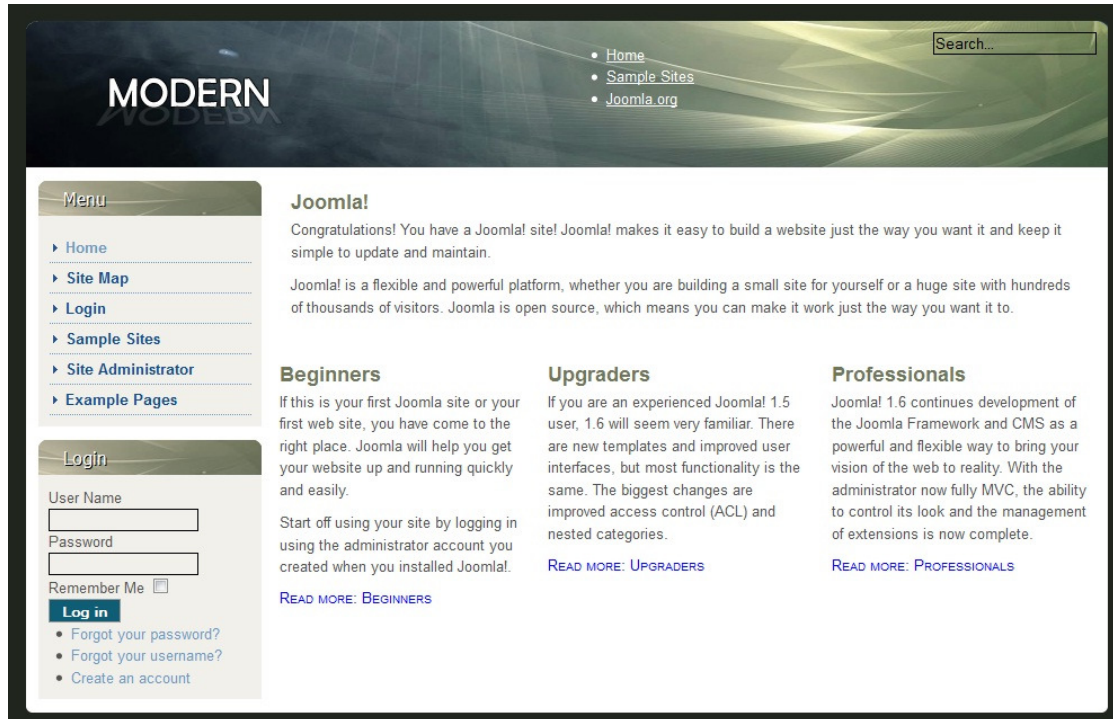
MODERN

• Home
• Sample Sites
• Joomla.org

Search...

Menu

▸ Home
▸ Site Map
▸ Login
▸ Sample Sites
▸ Site Administrator
▸ Example Pages

Login

User Name

Password

Remember Me

Log in

• Forgot your password?
• Forgot your username?
• Create an account

Joomla!

Congratulations! You have a Joomla! site! Joomla! makes it easy to build a website just the way you want it and keep it simple to update and maintain.

Joomla! is a flexible and powerful platform, whether you are building a small site for yourself or a huge site with hundreds of thousands of visitors. Joomla is open source, which means you can make it work just the way you want it to.

Beginners

If this is your first Joomla site or your first web site, you have come to the right place. Joomla will help you get your website up and running quickly and easily.

Start off using your site by logging in using the administrator account you created when you installed Joomla!.

Read more: Beginners

Upgraders

If you are an experienced Joomla! 1.5 user, 1.6 will seem very familiar. There are new templates and improved user interfaces, but most functionality is the same. The biggest changes are improved access control (ACL) and nested categories.

Read more: Upgraders

Professionals

Joomla! 1.6 continues development of the Joomla Framework and CMS as a powerful and flexible way to bring your vision of the web to reality. With the administrator now fully MVC, the ability to control its look and the management of extensions is now complete.

Read more: Professionals